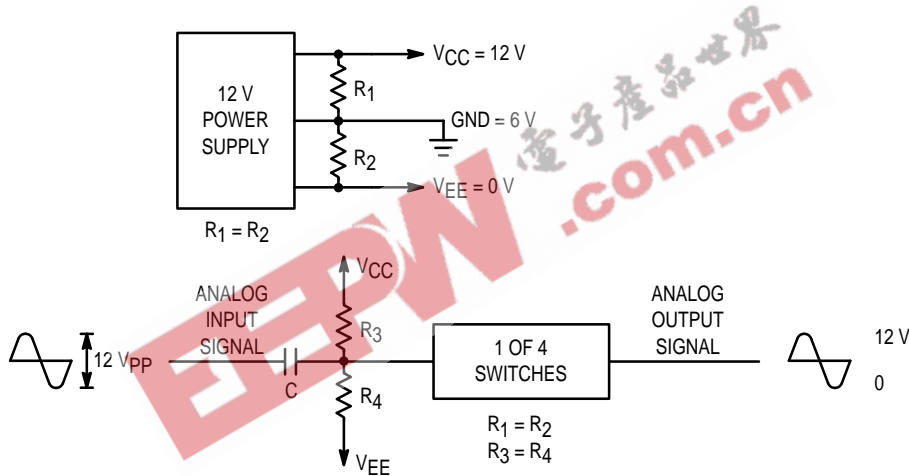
12 V POWER SUPPLY

$V_{CC}$ = 12 V

$R_1$

GND = 6 V

$R_2$

$V_{EE}$ = 0 V

$R_1 = R_2$

电子产品世界

EEPW .com.cn

$V_{CC}$

ANALOG INPUT SIGNAL

$R_3$

12 $V_{PP}$

C

$R_4$

$V_{EE}$

1 OF 4 SWITCHES

$R_1 = R_2$
$R_3 = R_4$

ANALOG OUTPUT SIGNAL

12 V

0